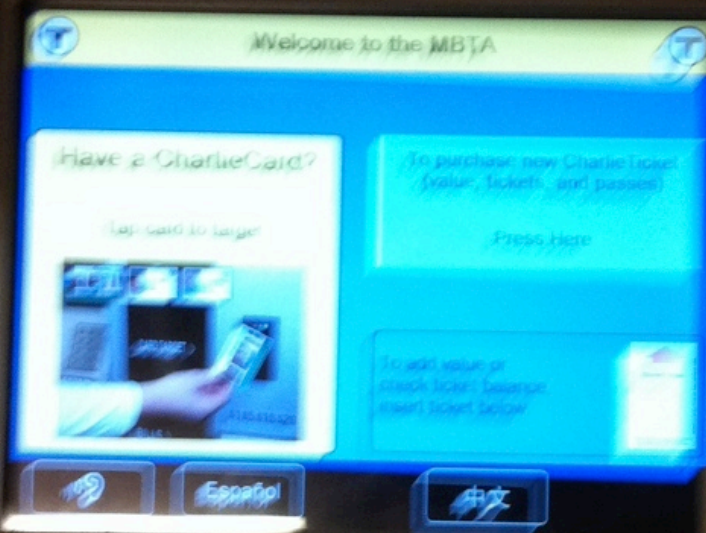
T

Welcome to the MBTA

T

Have a CharlieCard?

Tap card to target

To purchase new CharlieTicket (value, tickets, and passes)

Press Here

To add value or check ticket balance insert ticket below

Español

中文